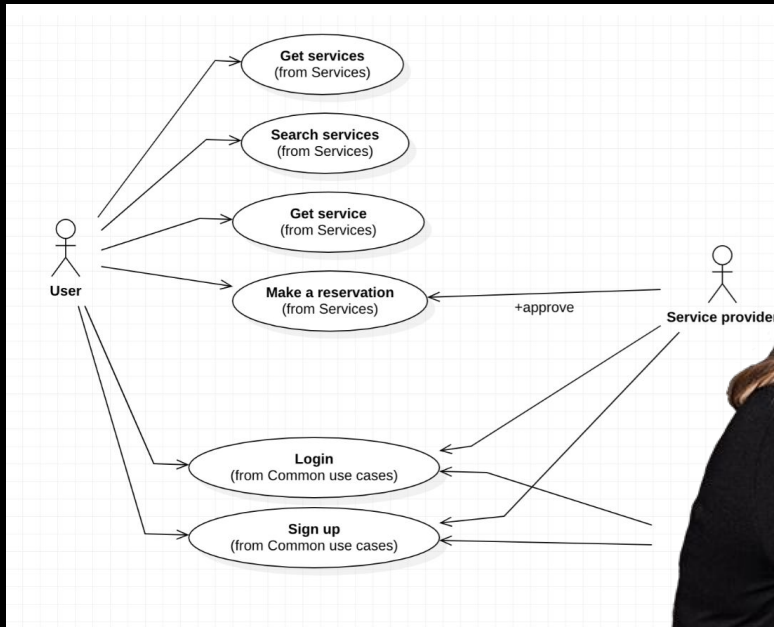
Get services
(from Services)

Search services
(from Services)

Get service
(from Services)

Make a reservation
(from Services)

User

+approve

Service provider

Login
(from Common use cases)

Sign up
(from Common use cases)